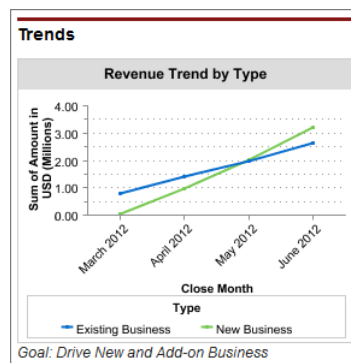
Trends

Revenue Trend by Type

Sum of Amount in USD (Millions)

4.00
3.00
2.00
1.00
0.00

March 2012
April 2012
May 2012
June 2012

Close Month

Type

Existing Business
New Business

Goal: Drive New and Add-on Business